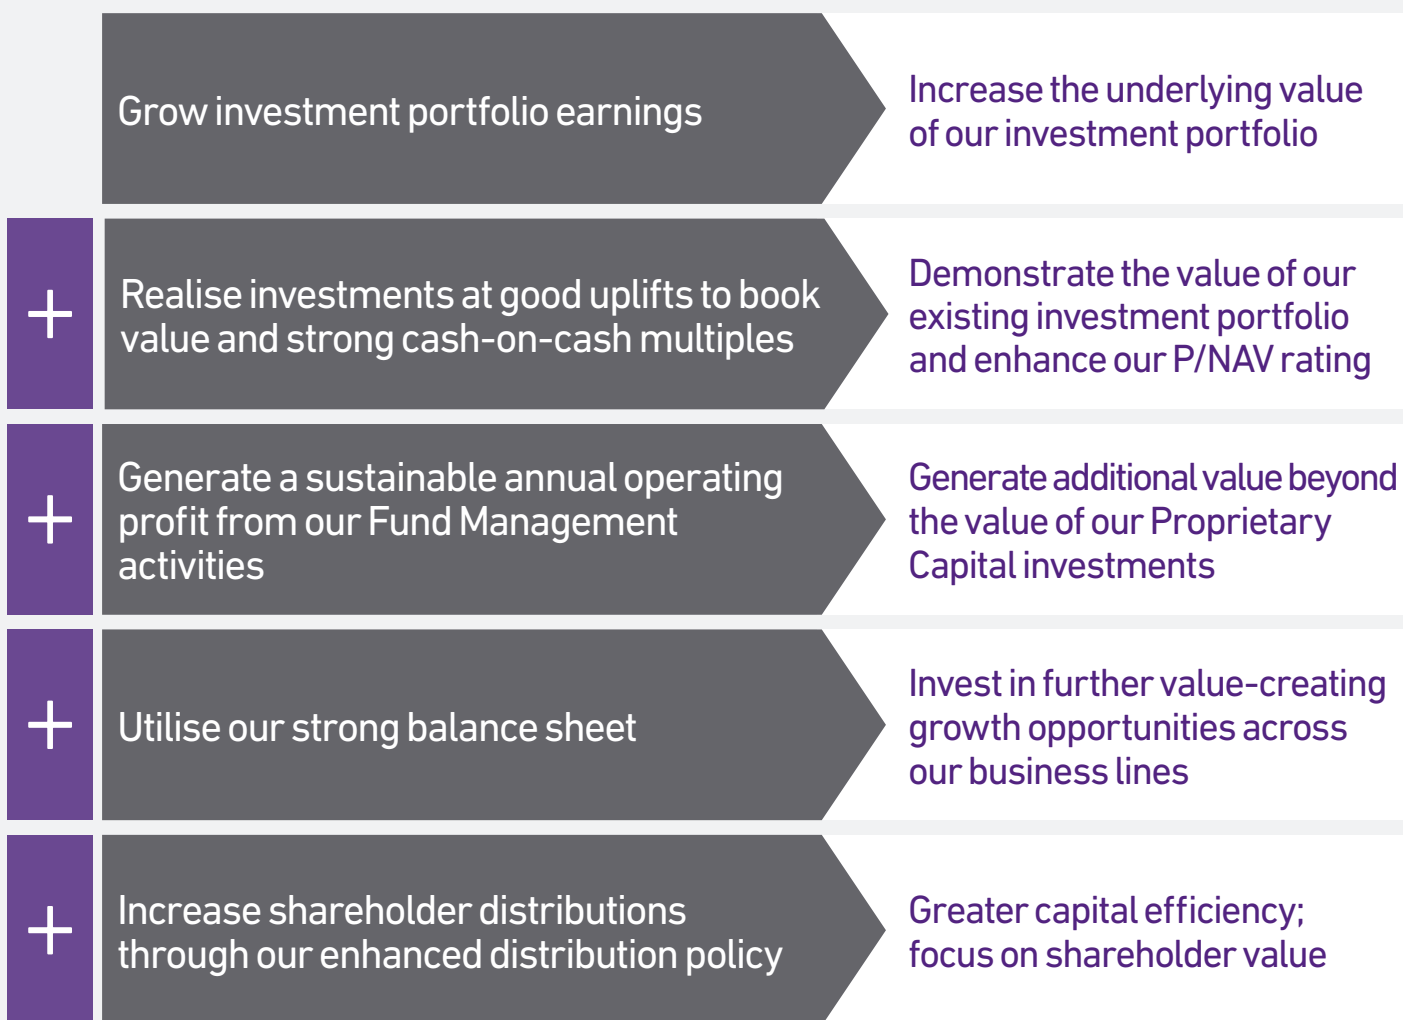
Grow investment portfolio earnings

Increase the underlying value of our investment portfolio

+

Realise investments at good uplifts to book value and strong cash-on-cash multiples

Demonstrate the value of our existing investment portfolio and enhance our P/NAV rating

+

Generate a sustainable annual operating profit from our Fund Management activities

Generate additional value beyond the value of our Proprietary Capital investments

+

Utilise our strong balance sheet

Invest in further value-creating growth opportunities across our business lines

+

Increase shareholder distributions through our enhanced distribution policy

Greater capital efficiency; focus on shareholder value